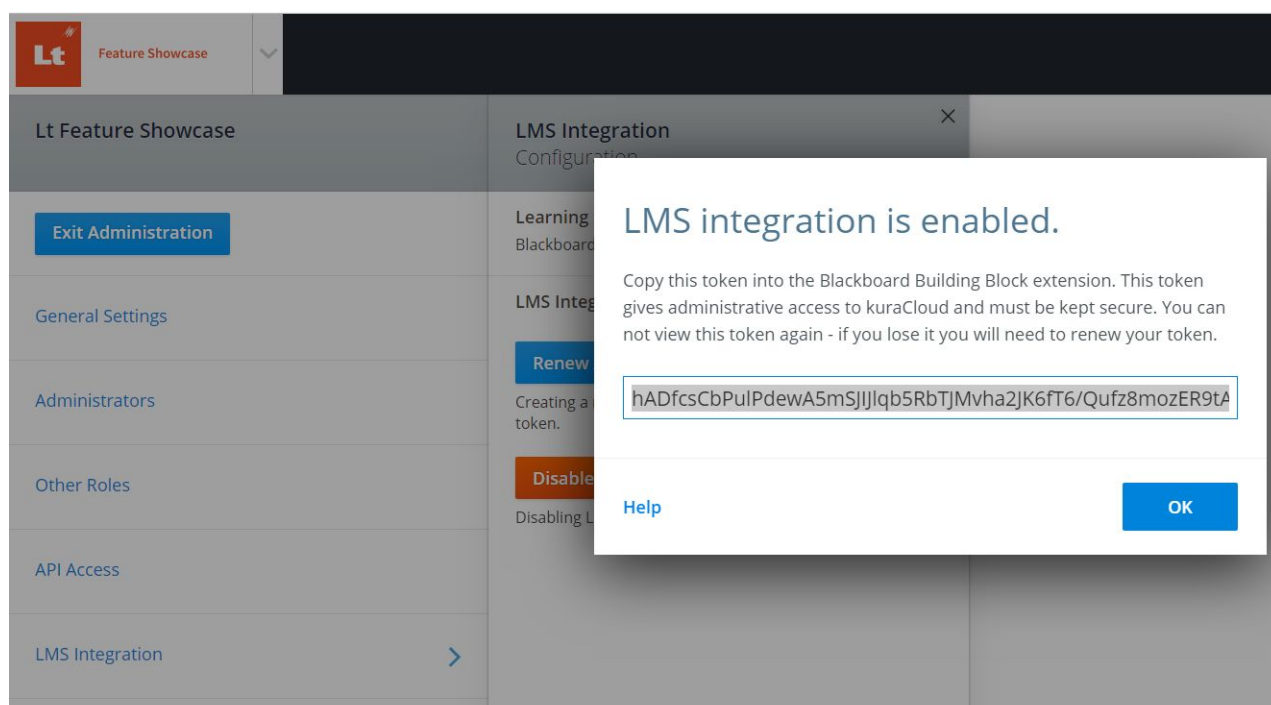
Lt Feature Showcase

Lt Feature Showcase

Exit Administration

General Settings

Administrators

Other Roles

API Access

LMS Integration

LMS Integration
Configuration

Learning
Blackboard

LMS Integ

Renew

Creating a
token.

Disable

Disabling L

LMS integration is enabled.

Copy this token into the Blackboard Building Block extension. This token gives administrative access to kuraCloud and must be kept secure. You can not view this token again - if you lose it you will need to renew your token.

hADfcsCbPulPdewA5mSJIJlqb5RbTJMvha2JK6fT6/Qufz8mozER9tA

Help

OK